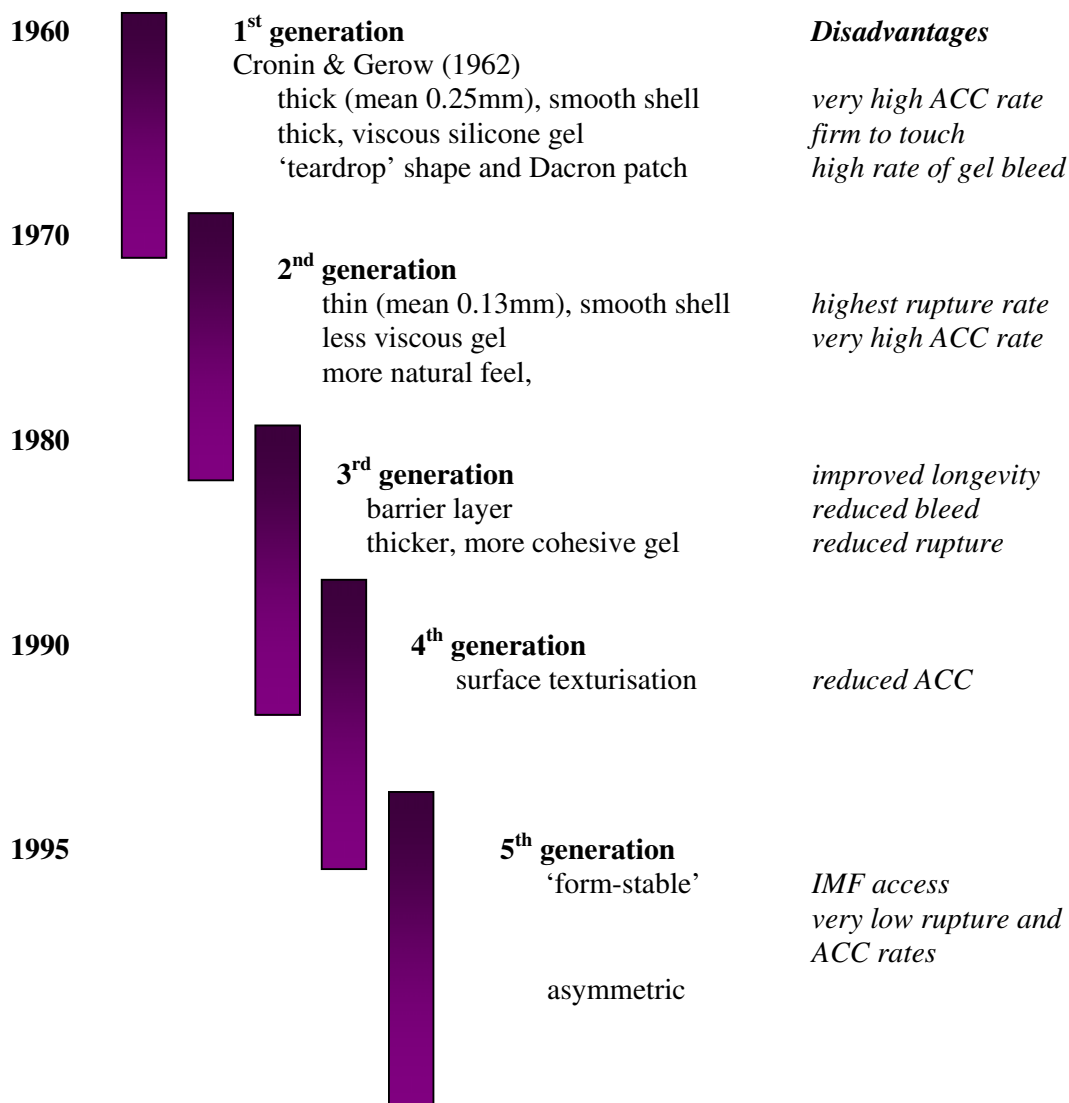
1960

**1st generation** *Disadvantages*

Cronin & Gerow (1962)

thick (mean 0.25mm), smooth shell *very high ACC rate*

thick, viscous silicone gel *firm to touch*

'teardrop' shape and Dacron patch *high rate of gel bleed*

1970

**2nd generation**

thin (mean 0.13mm), smooth shell *highest rupture rate*

less viscous gel *very high ACC rate*

more natural feel,

1980

**3rd generation** *improved longevity*

barrier layer *reduced bleed*

thicker, more cohesive gel *reduced rupture*

1990

**4th generation**

surface texturisation *reduced ACC*

1995

**5th generation**

'form-stable' *IMF access*

*very low rupture and ACC rates*

asymmetric